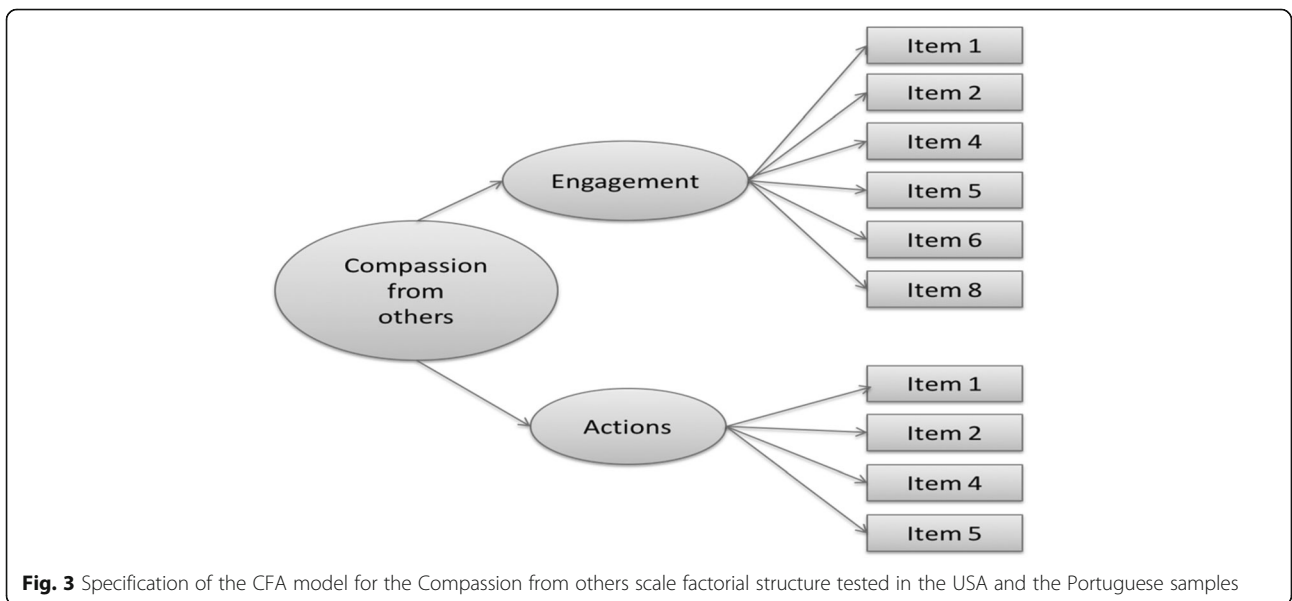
Compassion from others

Engagement

Item 1
Item 2
Item 4
Item 5
Item 6
Item 8

Actions

Item 1
Item 2
Item 4
Item 5

**Fig. 3** Specification of the CFA model for the Compassion from others scale factorial structure tested in the USA and the Portuguese samples